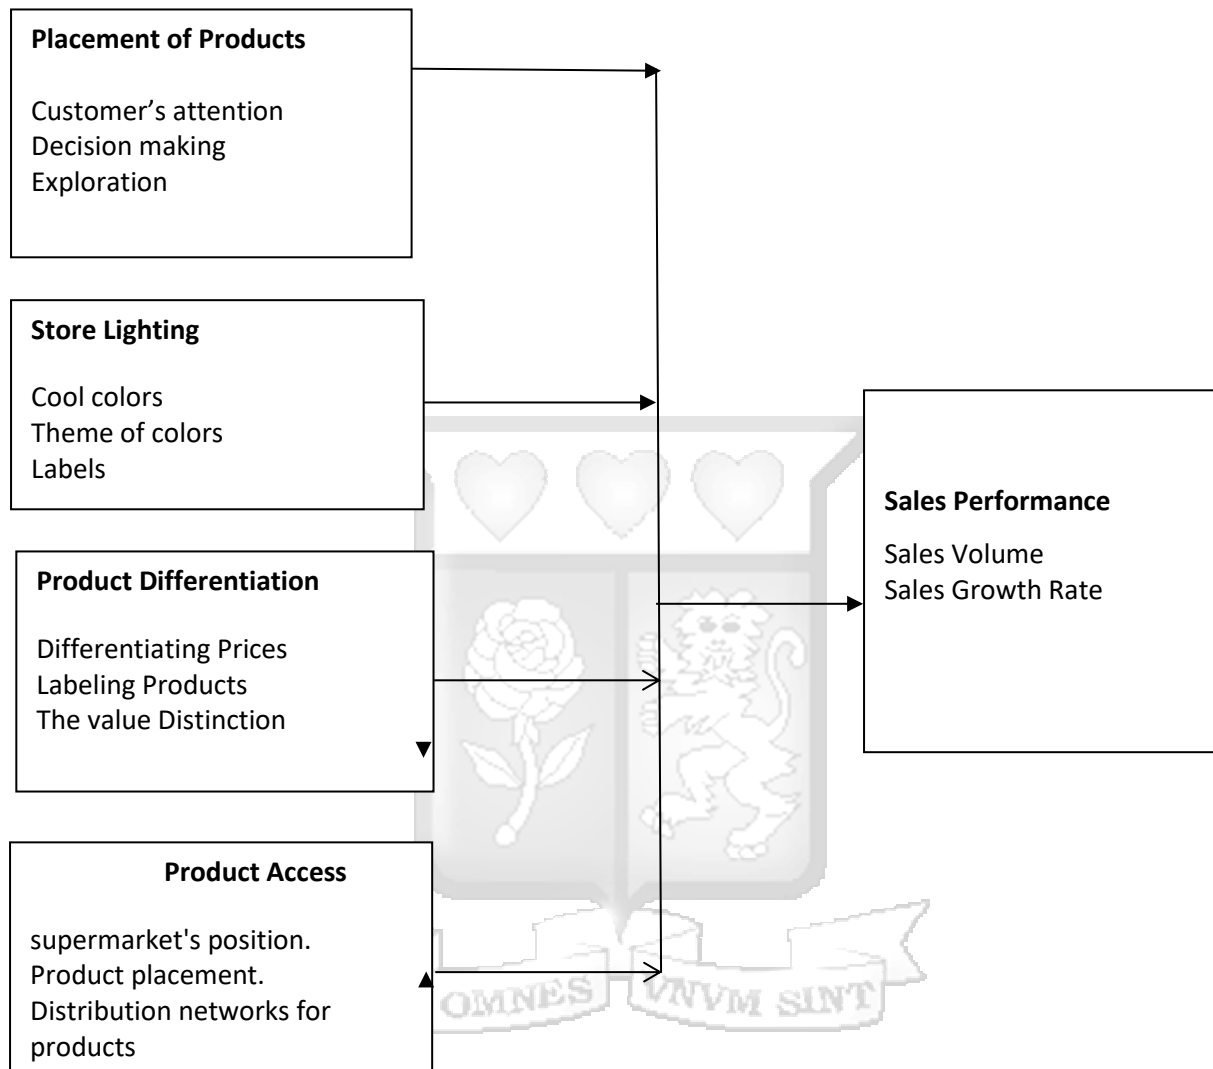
**Placement of Products**

Customer's attention
Decision making
Exploration

**Store Lighting**

Cool colors
Theme of colors
Labels

**Sales Performance**

Sales Volume
Sales Growth Rate

**Product Differentiation**

Differentiating Prices
Labeling Products
The value Distinction

**Product Access**

supermarket's position.
Product placement.
Distribution networks for products

OMNES VNVM SINT